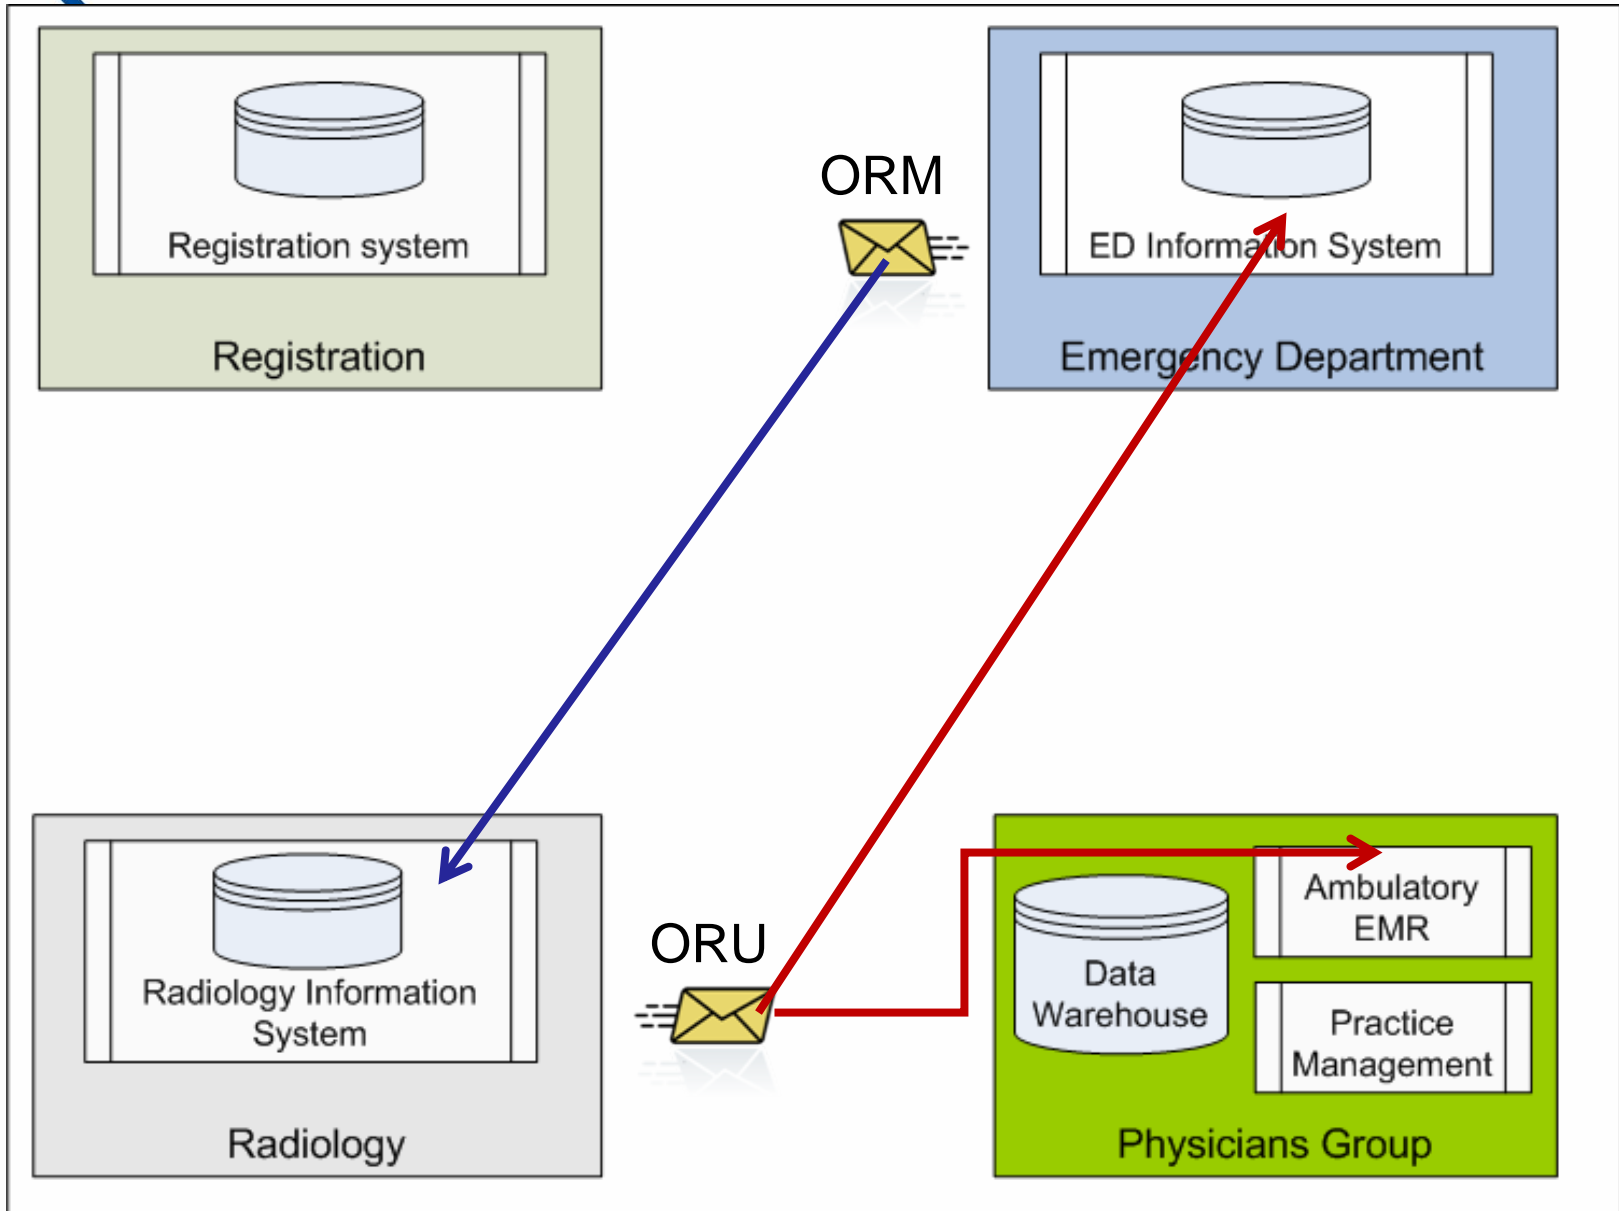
Registration system

Registration

ORM

ED Information System

Emergency Department

Radiology Information System

Radiology

ORU

Data Warehouse

Ambulatory EMR

Practice Management

Physicians Group